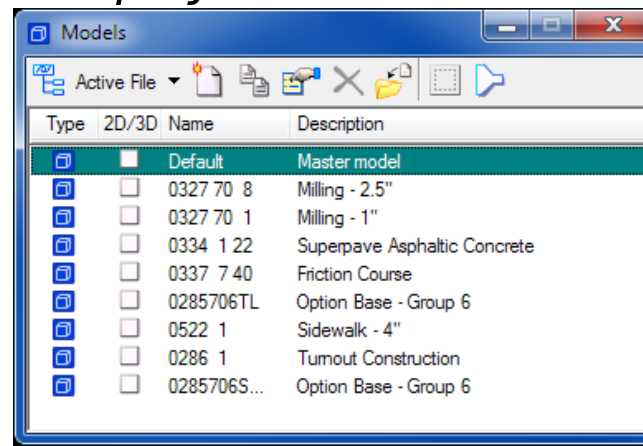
Models

Active File

| Type | 2D/3D | Name | Description |
|---|---|---|---|
| | | Default | Master model |
| | | 0327 70 8 | Milling - 2.5" |
| | | 0327 70 1 | Milling - 1" |
| | | 0334 1 22 | Superpave Asphaltic Concrete |
| | | 0337 7 40 | Friction Course |
| | | 0285706TL | Option Base - Group 6 |
| | | 0522 1 | Sidewalk - 4" |
| | | 0286 1 | Turnout Construction |
| | | 0285706S... | Option Base - Group 6 |